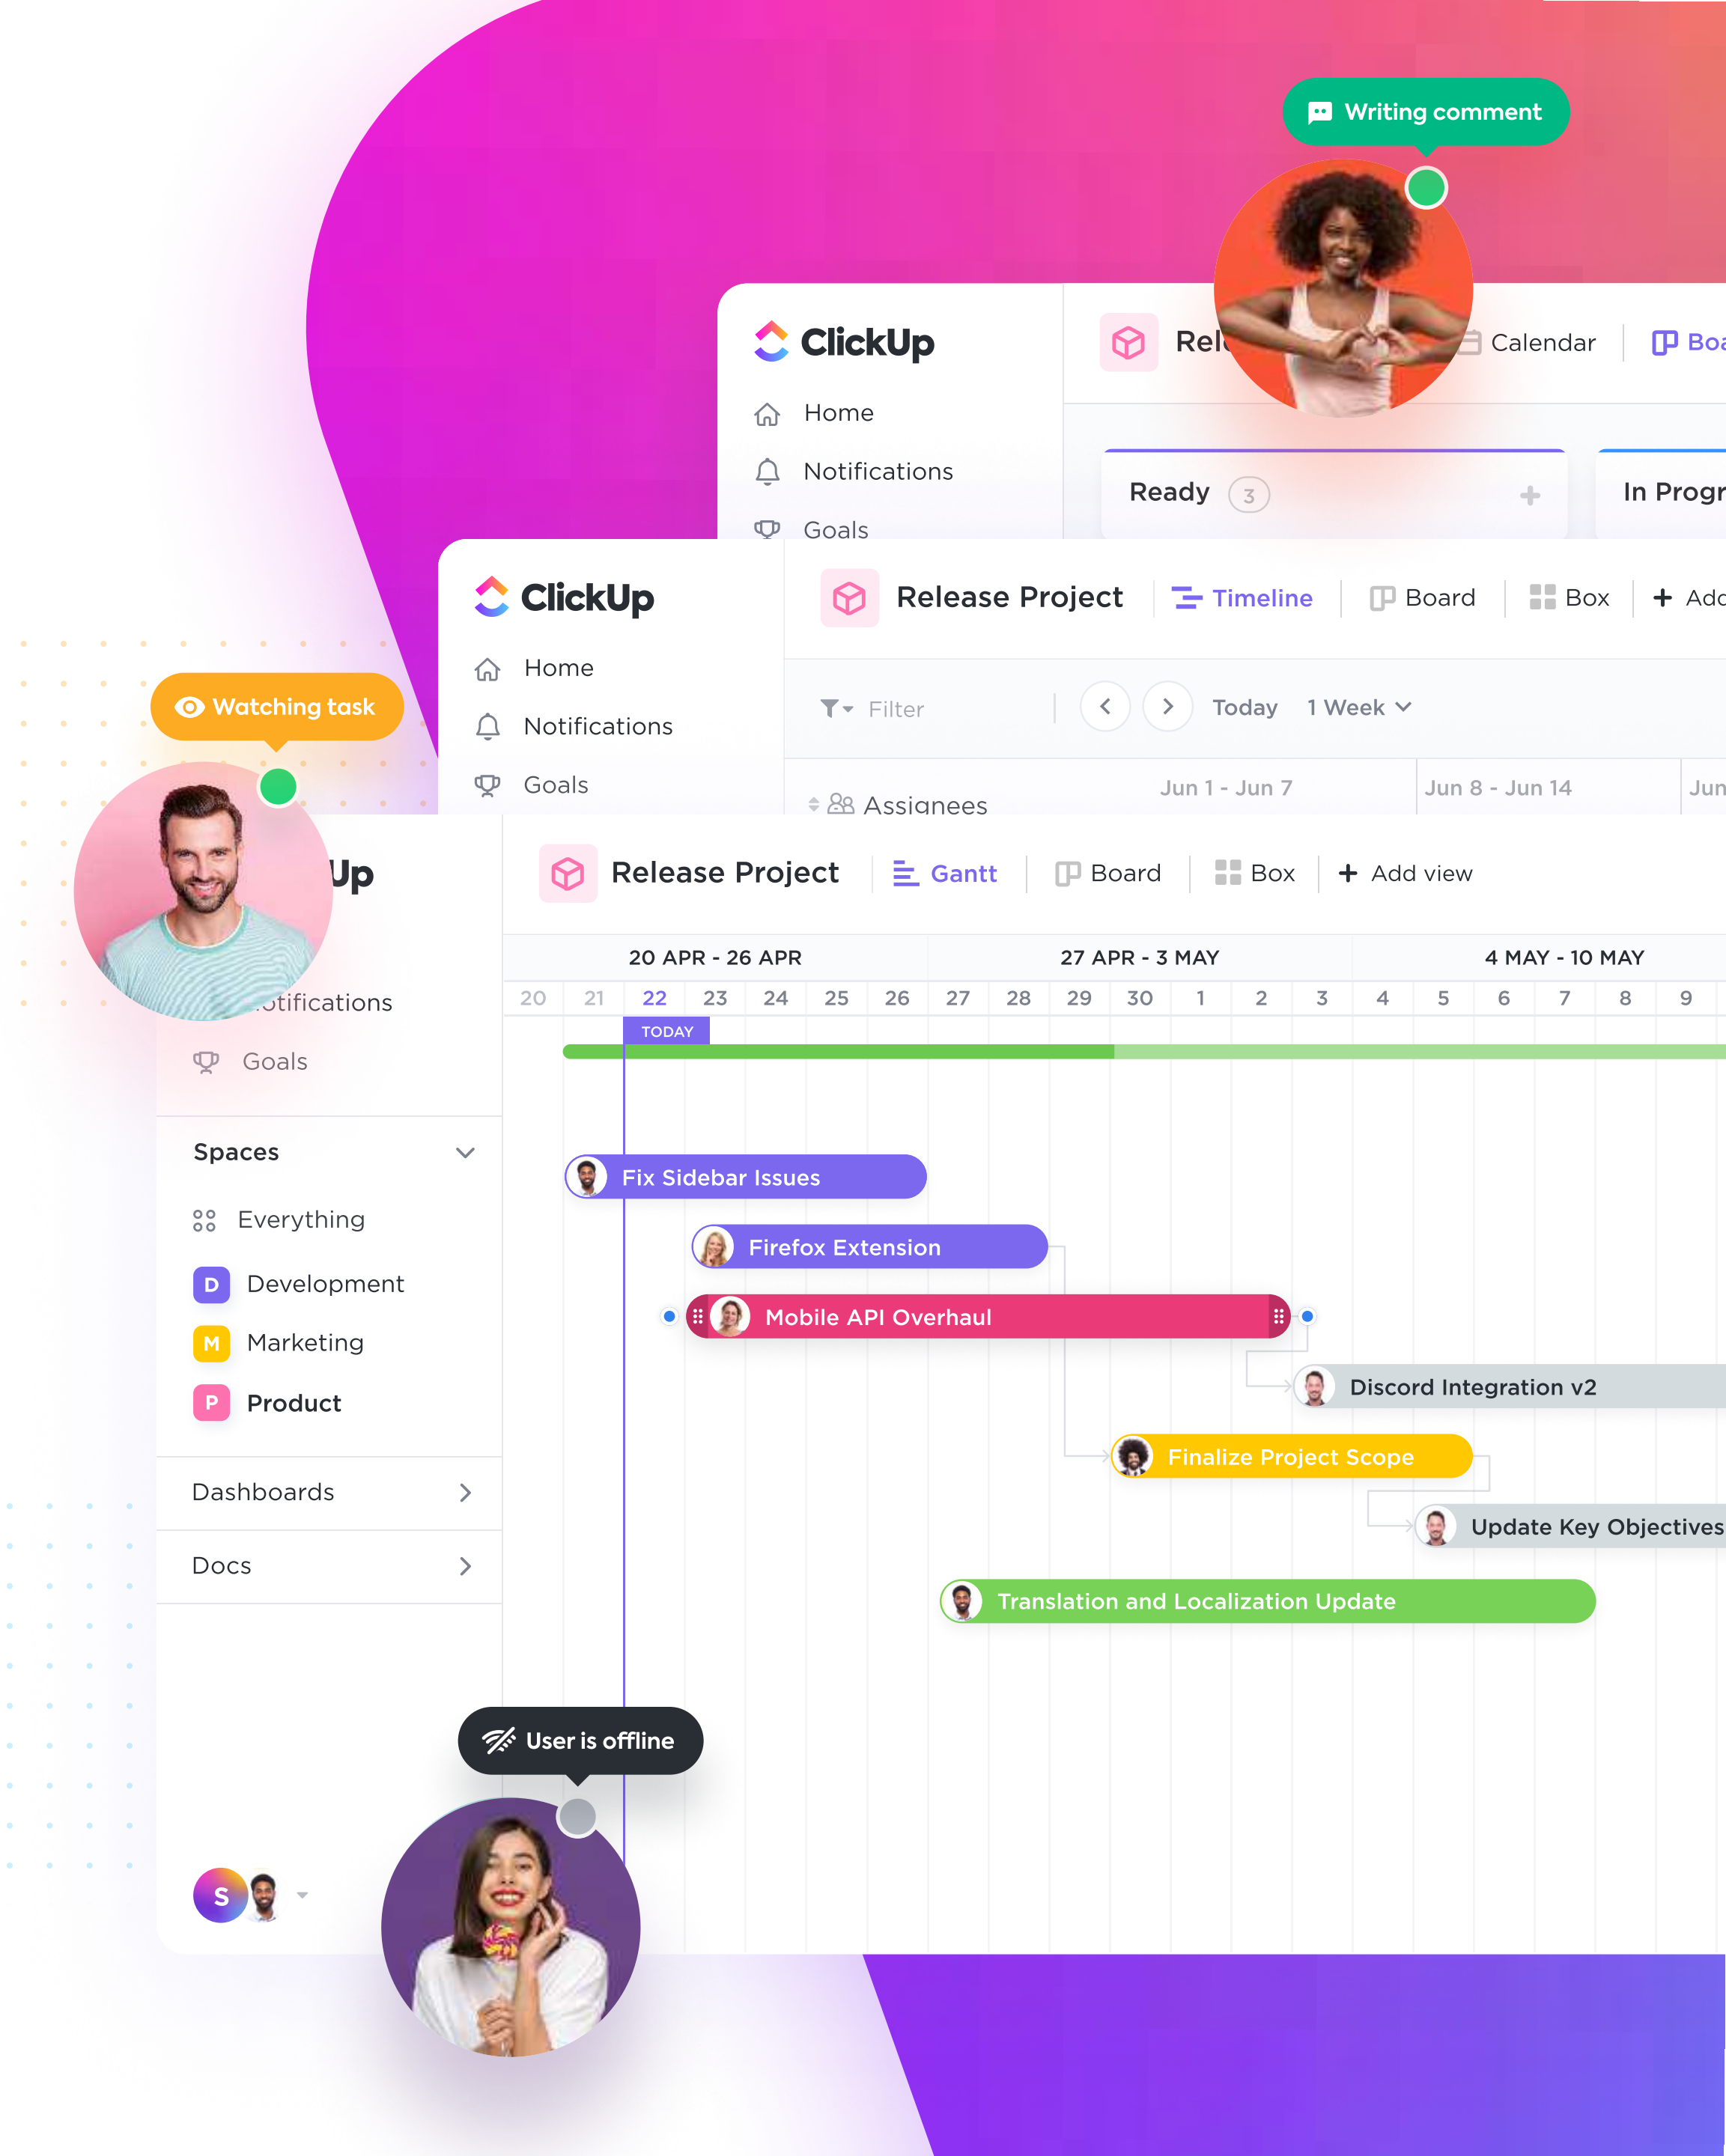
Writing comment

ClickUp
Home
Notifications
Goals

Rel
Calendar
Boa
Ready 3
In Progr

ClickUp
Home
Notifications
Goals

Release Project
Timeline
Board
Box
Add
Filter
Today
1 Week
Assignees
Jun 1 - Jun 7
Jun 8 - Jun 14
Jun

Watching task

Up
otifications
Goals
Spaces
Everything
D Development
M Marketing
P Product
Dashboards
Docs

Release Project
Gantt
Board
Box
Add view

20 APR - 26 APR
27 APR - 3 MAY
4 MAY - 10 MAY

| 20 | 21 | 22 | 23 | 24 | 25 | 26 | 27 | 28 | 29 | 30 | 1 | 2 | 3 | 4 | 5 | 6 | 7 | 8 | 9 |
|---|---|---|---|---|---|---|---|---|---|---|---|---|---|---|---|---|---|---|---|

TODAY

Fix Sidebar Issues
Firefox Extension
Mobile API Overhaul
Discord Integration v2
Finalize Project Scope
Update Key Objectives
Translation and Localization Update

User is offline

S